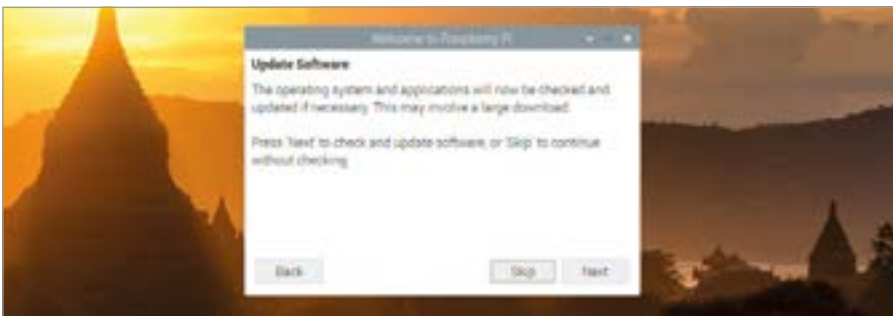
Welcome to Raspberry Pi

Update Software

The operating system and applications will now be checked and updated if necessary. This may involve a large download.

Press 'Next' to check and update software, or 'Skip' to continue without checking.

Back

Skip

Next